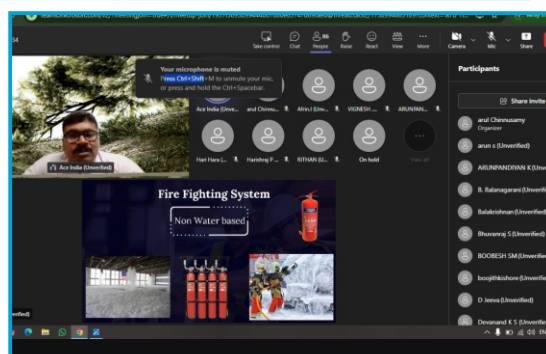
34

Take control Chat People 86 Raise React View More Camera Mic Share

Your microphone is muted
Press Ctrl+Shift+M to unmute your mic, or press and hold the Ctrl+Spacebar.

Ace India (Unve... and Chinnu... Afrin I (Unv... VIGNESH ... ARUNPAN...

Hari Hara (... Harishraj P... RITHAN (U... On hold View all

Ace India (Unverified)

Fire Fighting System

Non Water based

Participants

Share invite

arul Chinnusamy
Organizer

arun s (Unverified)

ARUNPANDIYAN K (Unverified)

B. Balanagarani (Unverified)

Balakrishnan (Unverified)

Bhuvanraj S (Unverified)

BOOBESH SM (Unverified)

boojithkishore (Unverified)

D Jeeva (Unverified)

Devanand K S (Unverified)

erified)